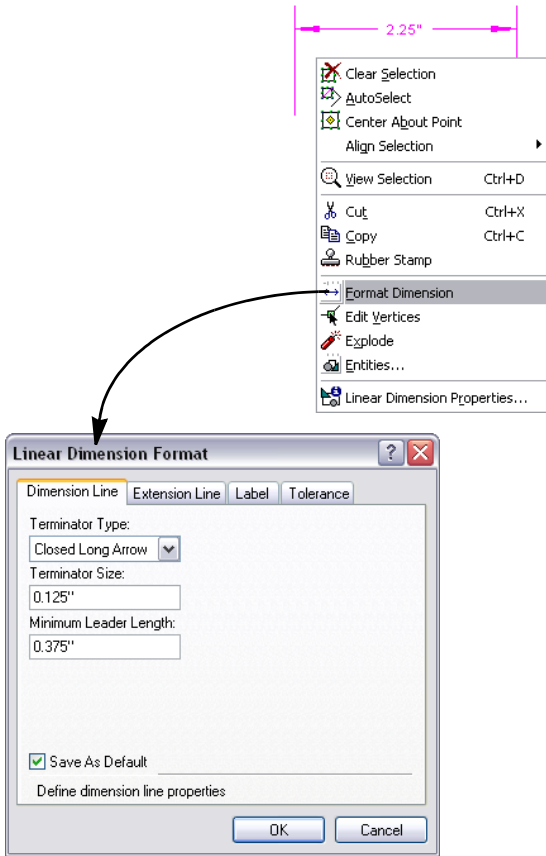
2.25"

Clear Selection
AutoSelect
Center About Point
Align Selection
View Selection Ctrl+D
Cut Ctrl+X
Copy Ctrl+C
Rubber Stamp
Format Dimension
Edit Vertices
Explode
Entities...
Linear Dimension Properties...

Linear Dimension Format

Dimension Line | Extension Line | Label | Tolerance

Terminator Type:
Closed Long Arrow
Terminator Size:
0.125"
Minimum Leader Length:
0.375"

Save As Default
Define dimension line properties

OK Cancel